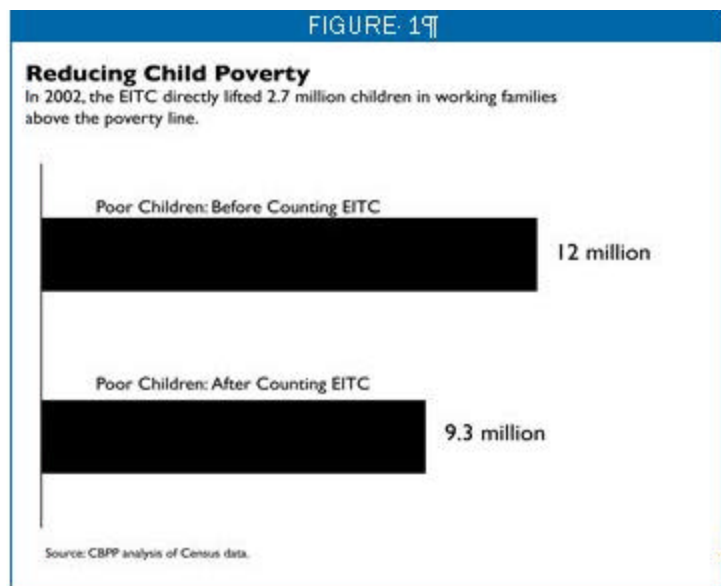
FIGURE 1¶

Reducing Child Poverty
In 2002, the EITC directly lifted 2.7 million children in working families above the poverty line.

Poor Children: Before Counting EITC

12 million

Poor Children: After Counting EITC

9.3 million

Source: CBPP analysis of Census data.